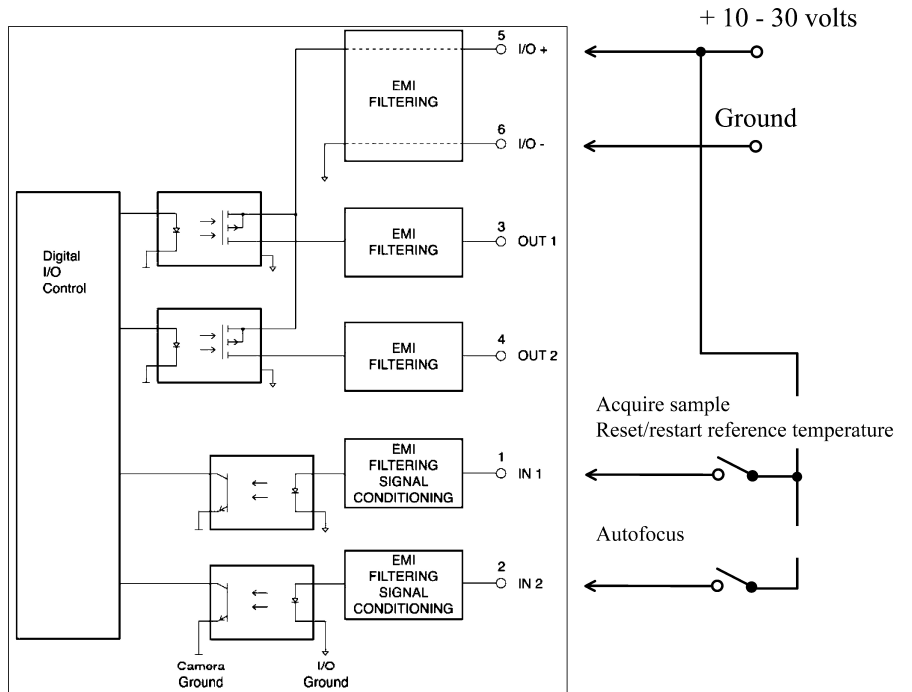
+ 10 - 30 volts

EMI FILTERING

5 I/O +

6 I/O -

Ground

Digital I/O Control

EMI FILTERING

3 OUT 1

EMI FILTERING

4 OUT 2

Acquire sample
Reset/restart reference temperature

EMI FILTERING SIGNAL CONDITIONING

1 IN 1

Autofocus

EMI FILTERING SIGNAL CONDITIONING

2 IN 2

Camera Ground

I/O Ground